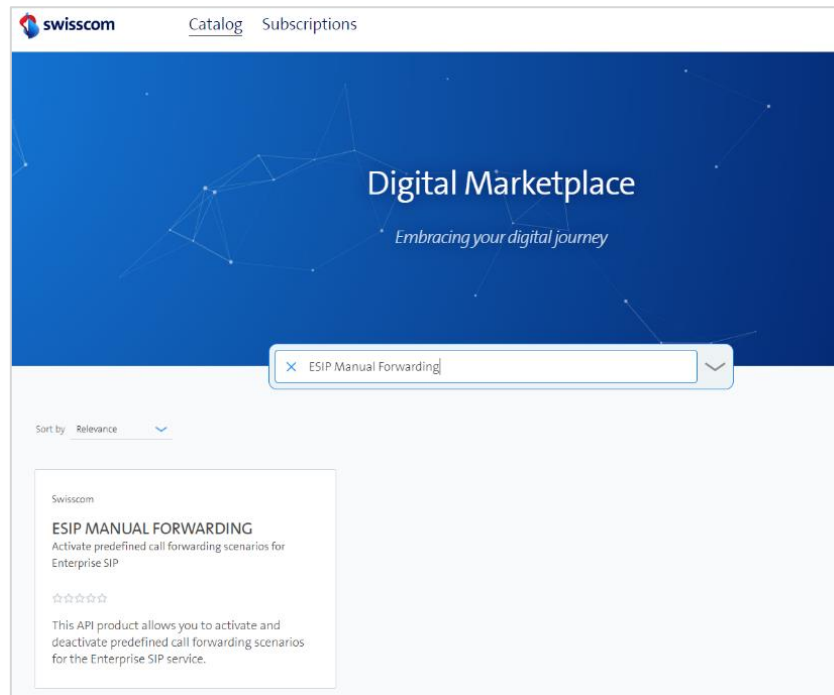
swisscom Catalog Subscriptions

Digital Marketplace

Embracing your digital journey

× ESIP Manual Forwarding

Sort by Relevance

Swisscom

ESIP MANUAL FORWARDING

Activate predefined call forwarding scenarios for Enterprise SIP

☆☆☆☆☆

This API product allows you to activate and deactivate predefined call forwarding scenarios for the Enterprise SIP service.